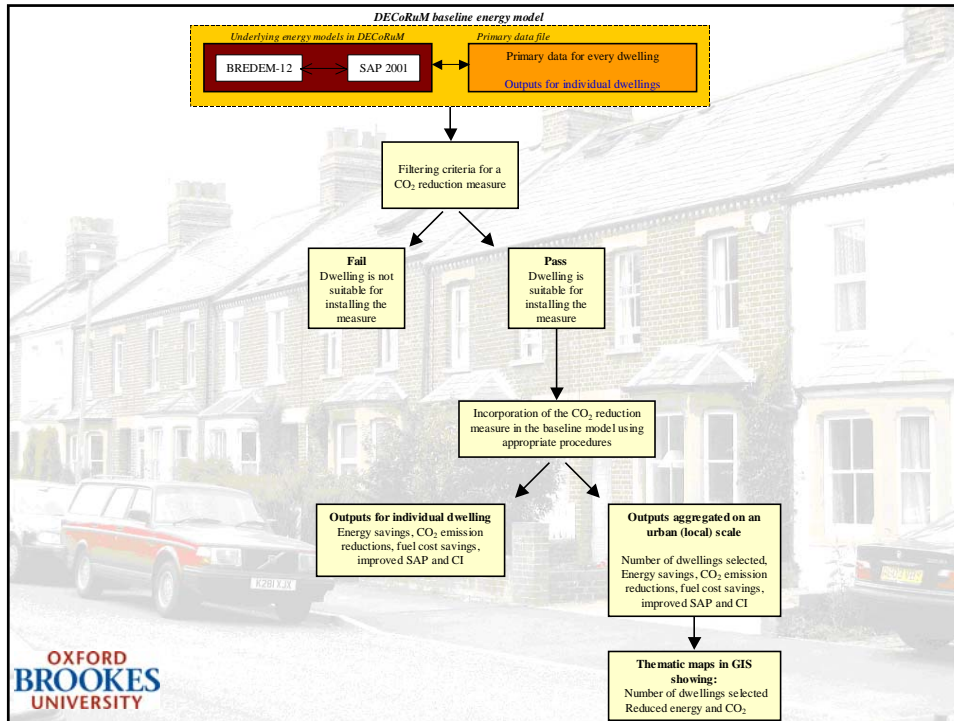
DECoRuM baseline energy model

Underlying energy models in DECoRuM

BREDEM-12

SAP 2001

Primary data file

Primary data for every dwelling

Outputs for individual dwellings

Filtering criteria for a $CO_2$ reduction measure

Fail
Dwelling is not suitable for installing the measure

Pass
Dwelling is suitable for installing the measure

Incorporation of the $CO_2$ reduction measure in the baseline model using appropriate procedures

Outputs for individual dwelling
Energy savings, $CO_2$ emission reductions, fuel cost savings, improved SAP and CI

Outputs aggregated on an urban (local) scale

Number of dwellings selected, Energy savings, $CO_2$ emission reductions, fuel cost savings, improved SAP and CI

Thematic maps in GIS showing:
Number of dwellings selected
Reduced energy and $CO_2$

K281 YJX

OXFORD
BROOKES
UNIVERSITY